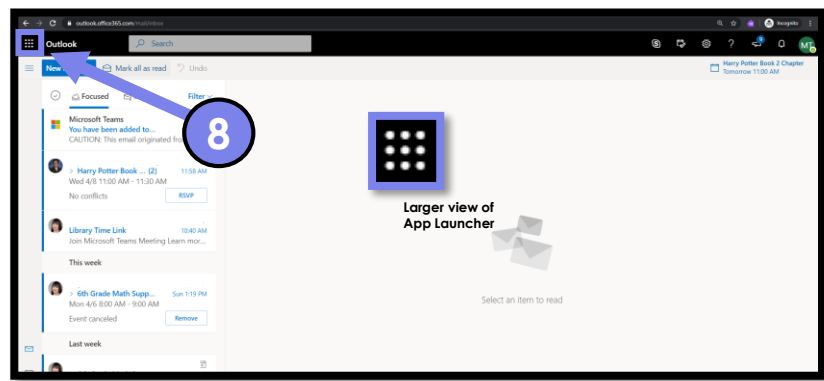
outlook.office365.com/mail/inbox

Incognito

Outlook

Search

MT

New

Mark all as read

Undo

Harry Potter Book 2 Chapter
Tomorrow 11:00 AM

Focused

Filter

8

Microsoft Teams
You have been added to...
CAUTION: This email originated fro

Harry Potter Book ... (2)
11:58 AM
Wed 4/8 11:00 AM - 11:30 AM
No conflicts
RSVP

Library Time Link
10:40 AM
Join Microsoft Teams Meeting Learn mor...

This week

6th Grade Math Supp...
Sun 1:19 PM
Mon 4/6 8:00 AM - 9:00 AM
Event canceled
Remove

Last week

Larger view of App Launcher

Select an item to read